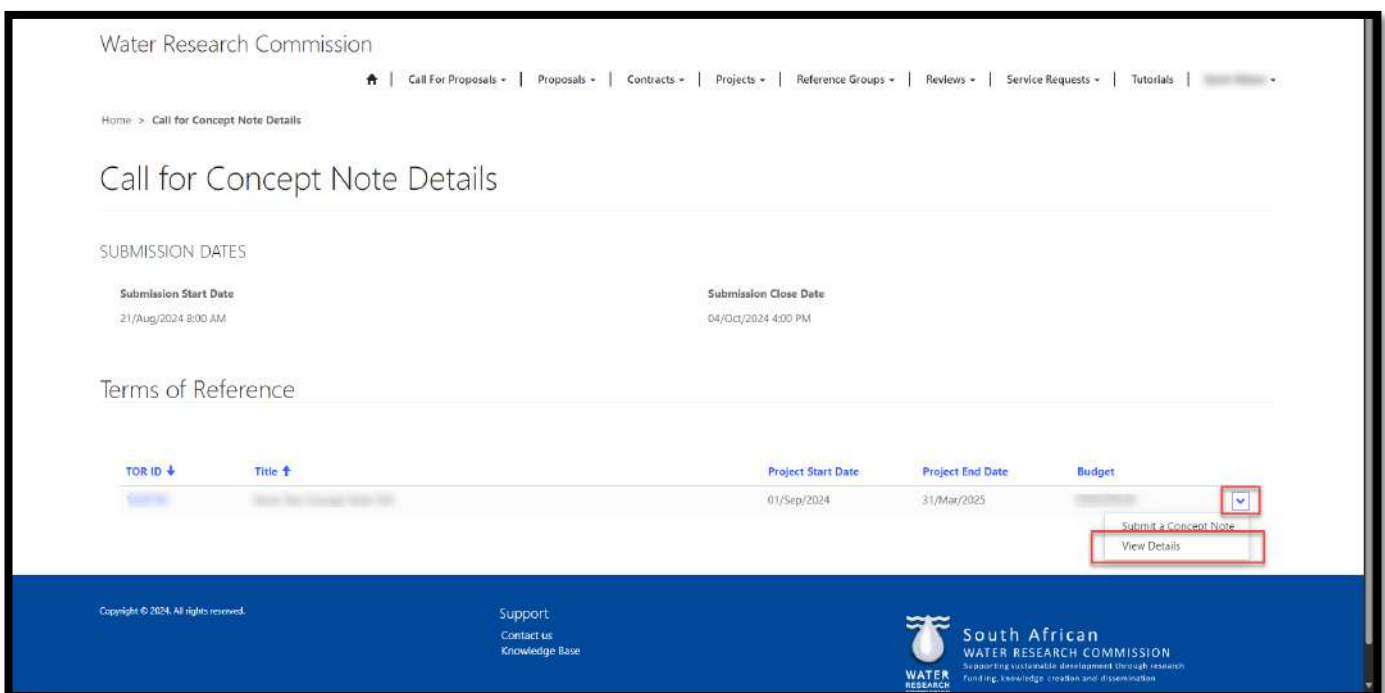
Water Research Commission

Call For Proposals | Proposals | Contracts | Projects | Reference Groups | Reviews | Service Requests | Tutorials | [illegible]

Home > Call for Concept Note Details

Call for Concept Note Details

SUBMISSION DATES

Submission Start Date
21/Aug/2024 8:00 AM

Submission Close Date
04/Oct/2024 4:00 PM

Terms of Reference

| TOR ID | Title | Project Start Date | Project End Date | Budget |
|---|---|---|---|---|
| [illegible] | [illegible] | 01/Sep/2024 | 31/Mar/2025 | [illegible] |

Submit a Concept Note
View Details

Copyright © 2024. All rights reserved.

Support
Contact us
Knowledge Base

WATER RESEARCH
South African
WATER RESEARCH COMMISSION
Supporting sustainable development through research funding, knowledge creation and dissemination